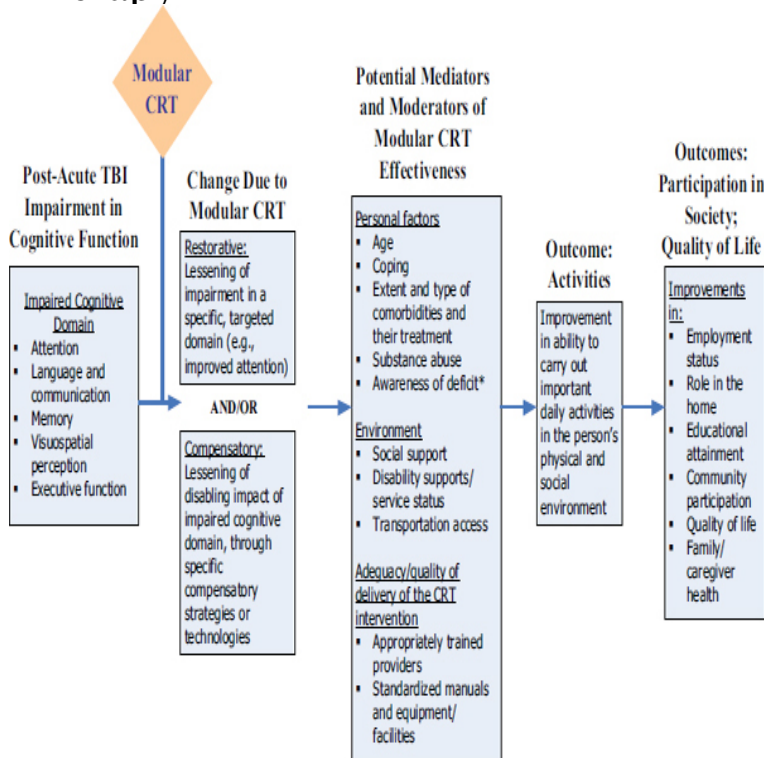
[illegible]

Modular CRT

Post-Acute TBI Impairment in Cognitive Function

Impaired Cognitive Domain
- Attention
- Language and communication
- Memory
- Visuospatial perception
- Executive function

Change Due to Modular CRT

Restorative: Lessening of impairment in a specific, targeted domain (e.g., improved attention)

AND/OR

Compensatory: Lessening of disabling impact of impaired cognitive domain, through specific compensatory strategies or technologies

Potential Mediators and Moderators of Modular CRT Effectiveness

Personal factors
- Age
- Coping
- Extent and type of comorbidities and their treatment
- Substance abuse
- Awareness of deficit*

Environment
- Social support
- Disability supports/ service status
- Transportation access

Adequacy/quality of delivery of the CRT intervention
- Appropriately trained providers
- Standardized manuals and equipment/ facilities

Outcome: Activities

Improvement in ability to carry out important daily activities in the person's physical and social environment

Outcomes: Participation in Society; Quality of Life

Improvements in:
- Employment status
- Role in the home
- Educational attainment
- Community participation
- Quality of life
- Family/ caregiver health